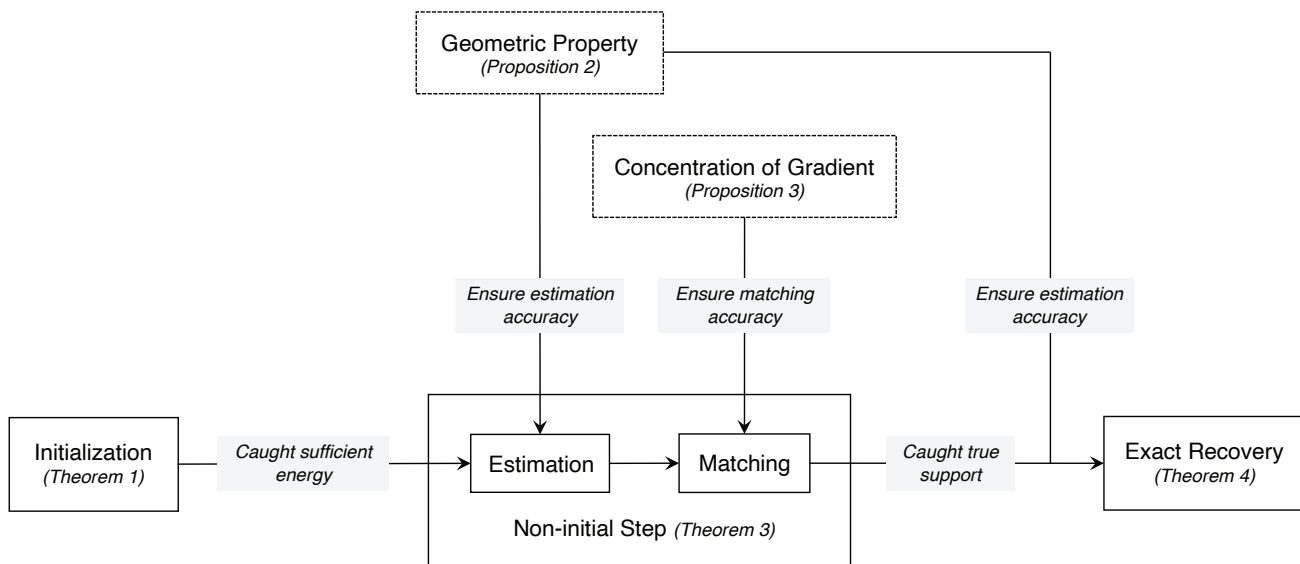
Geometric Property
(Proposition 2)

Concentration of Gradient
(Proposition 3)

Ensure estimation accuracy

Ensure matching accuracy

Ensure estimation accuracy

Initialization
(Theorem 1)

Caught sufficient energy

Estimation

Matching

Caught true support

Exact Recovery
(Theorem 4)

Non-initial Step (Theorem 3)